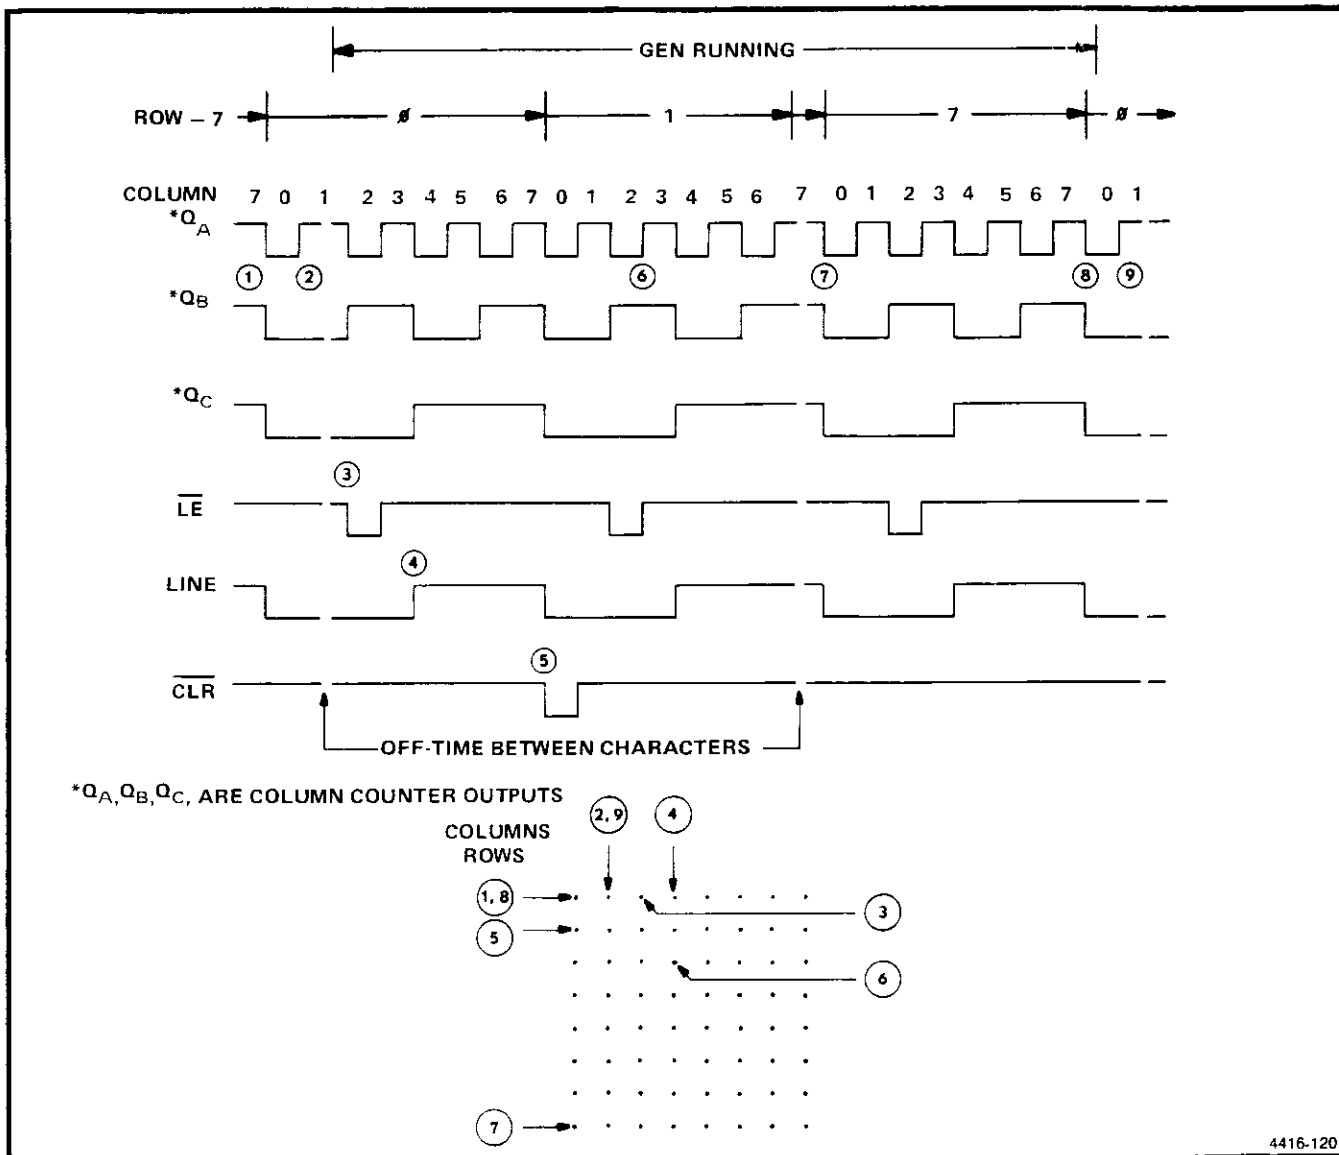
GEN RUNNING

ROW – 7   ø   1   7   ø

COLUMN 7 0 1 2 3 4 5 6 7 0 1 2 3 4 5 6 7 0 1 2 3 4 5 6 7 0 1

$*Q_A$

① ② ⑥ ⑦ ⑧ ⑨

$*Q_B$

$*Q_C$

③

$\overline{LE}$

④

LINE

⑤

$\overline{CLR}$

OFF-TIME BETWEEN CHARACTERS

$*Q_A, Q_B, Q_C$, ARE COLUMN COUNTER OUTPUTS

COLUMNS
ROWS

2, 9
4
1, 8
3
5
6
7

4416-120